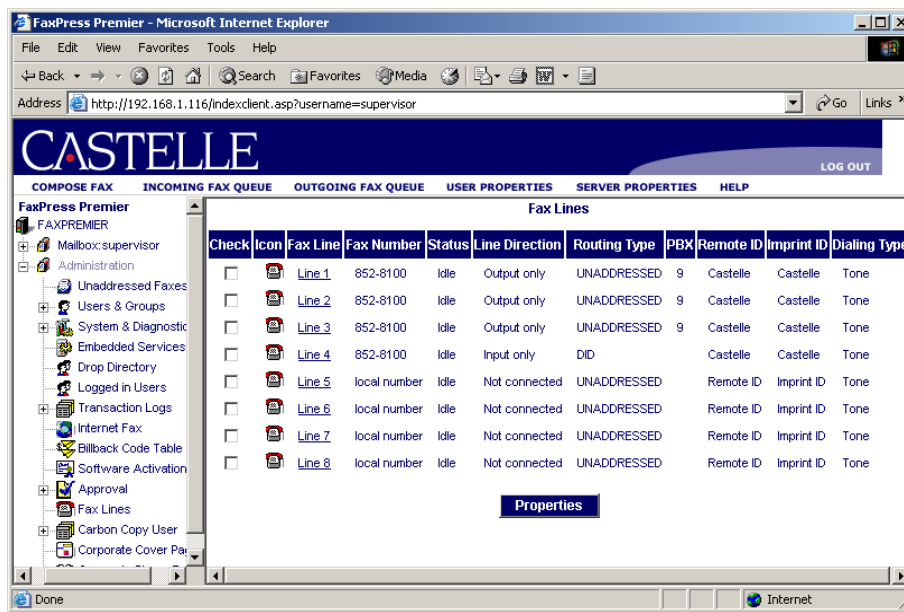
FaxPress Premier - Microsoft Internet Explorer

File Edit View Favorites Tools Help

Back Search Favorites Media

Address http://192.168.1.116/indexclient.asp?username=supervisor Go Links

CASTELLE

LOG OUT

COMPOSE FAX INCOMING FAX QUEUE OUTGOING FAX QUEUE USER PROPERTIES SERVER PROPERTIES HELP

FaxPress Premier
FAXPREMIER
Mailbox:supervisor
Administration
Unaddressed Faxes
Users & Groups
System & Diagnostic
Embedded Services
Drop Directory
Logged in Users
Transaction Logs
Internet Fax
Billback Code Table
Software Activation
Approval
Fax Lines
Carbon Copy User
Corporate Cover Pa

Fax Lines

| Check | Icon | Fax Line | Fax Number | Status | Line Direction | Routing Type | PBX | Remote ID | Imprint ID | Dialing Type |
|---|---|---|---|---|---|---|---|---|---|---|
| | | Line 1 | 852-8100 | Idle | Output only | UNADDRESSED | 9 | Castelle | Castelle | Tone |
| | | Line 2 | 852-8100 | Idle | Output only | UNADDRESSED | 9 | Castelle | Castelle | Tone |
| | | Line 3 | 852-8100 | Idle | Output only | UNADDRESSED | 9 | Castelle | Castelle | Tone |
| | | Line 4 | 852-8100 | Idle | Input only | DID | | Castelle | Castelle | Tone |
| | | Line 5 | local number | Idle | Not connected | UNADDRESSED | | Remote ID | Imprint ID | Tone |
| | | Line 6 | local number | Idle | Not connected | UNADDRESSED | | Remote ID | Imprint ID | Tone |
| | | Line 7 | local number | Idle | Not connected | UNADDRESSED | | Remote ID | Imprint ID | Tone |
| | | Line 8 | local number | Idle | Not connected | UNADDRESSED | | Remote ID | Imprint ID | Tone |

Properties

Done Internet